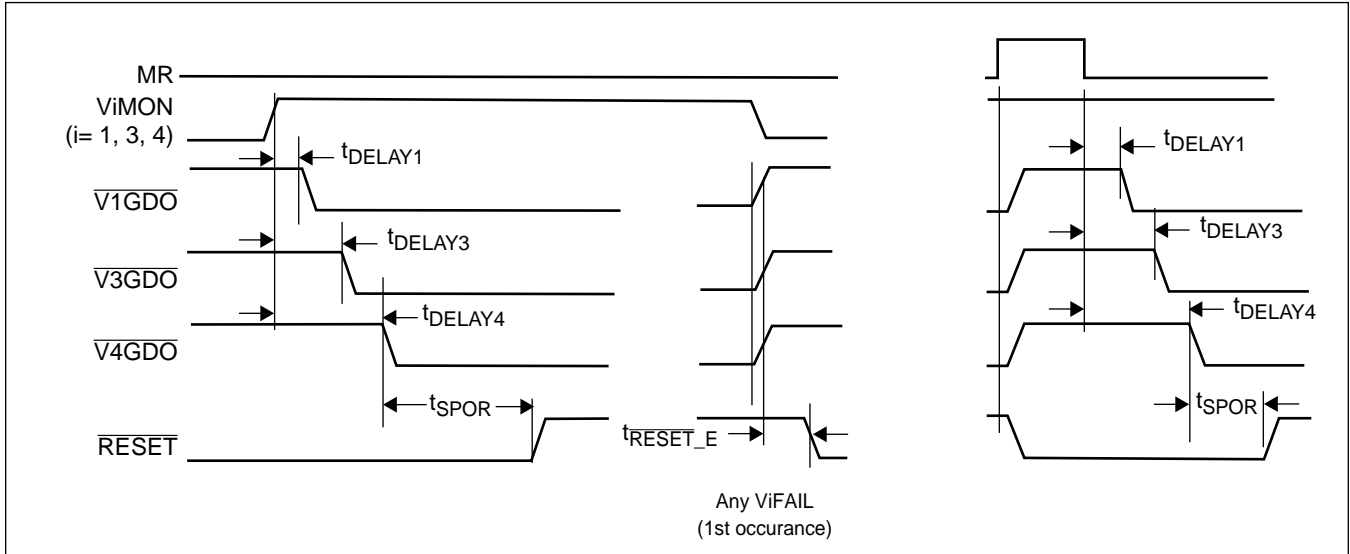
MR
ViMON
(i= 1, 3, 4)
$t_{DELAY1}$
$\overline{V1GDO}$
$t_{DELAY3}$
$\overline{V3GDO}$
$t_{DELAY4}$
$\overline{V4GDO}$
$t_{SPOR}$
$\overline{RESET}$
$t_{\overline{RESET}\_E}$
Any ViFAIL
(1st occurance)
$t_{DELAY1}$
$t_{DELAY3}$
$t_{DELAY4}$
$t_{SPOR}$